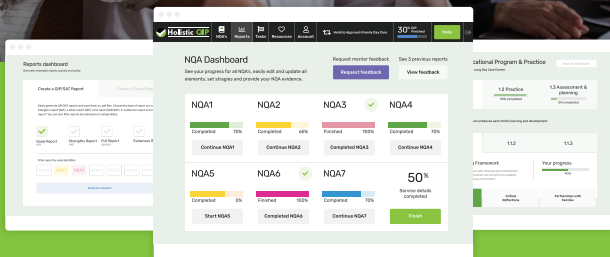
Holistic QIP

NQAs Tasks Resources Account

Holistic Approach Family Day Care

30 QIP Finished

Help

NQA Dashboard

See your progress for all NQA's, easily edit and update all elements, set strategies and provide your NQA evidence.

Request mentor feedback

Request feedback

See 3 previous reports

View feedback

NQA1

Completed 70%

Continue NQA1

NQA2

Completed 66%

Continue NQA2

NQA3

Finished 100%

Completed NQA3

NQA4

Completed 70%

Continue NQA4

NQA5

Completed 0%

Start NQA5

NQA6

Finished 100%

Completed NQA6

NQA7

Completed 70%

Continue NQA7

50%

Service details completed

Finish

Reports dashboard

Create a QIP/SAT Report

Good Report

Strengths Report

Full Report

Evidence R

1.2 Practice

1.3 Assessment & planning

Framework

Your progress

Critical Reflections

Partnerships with families

1.1.2